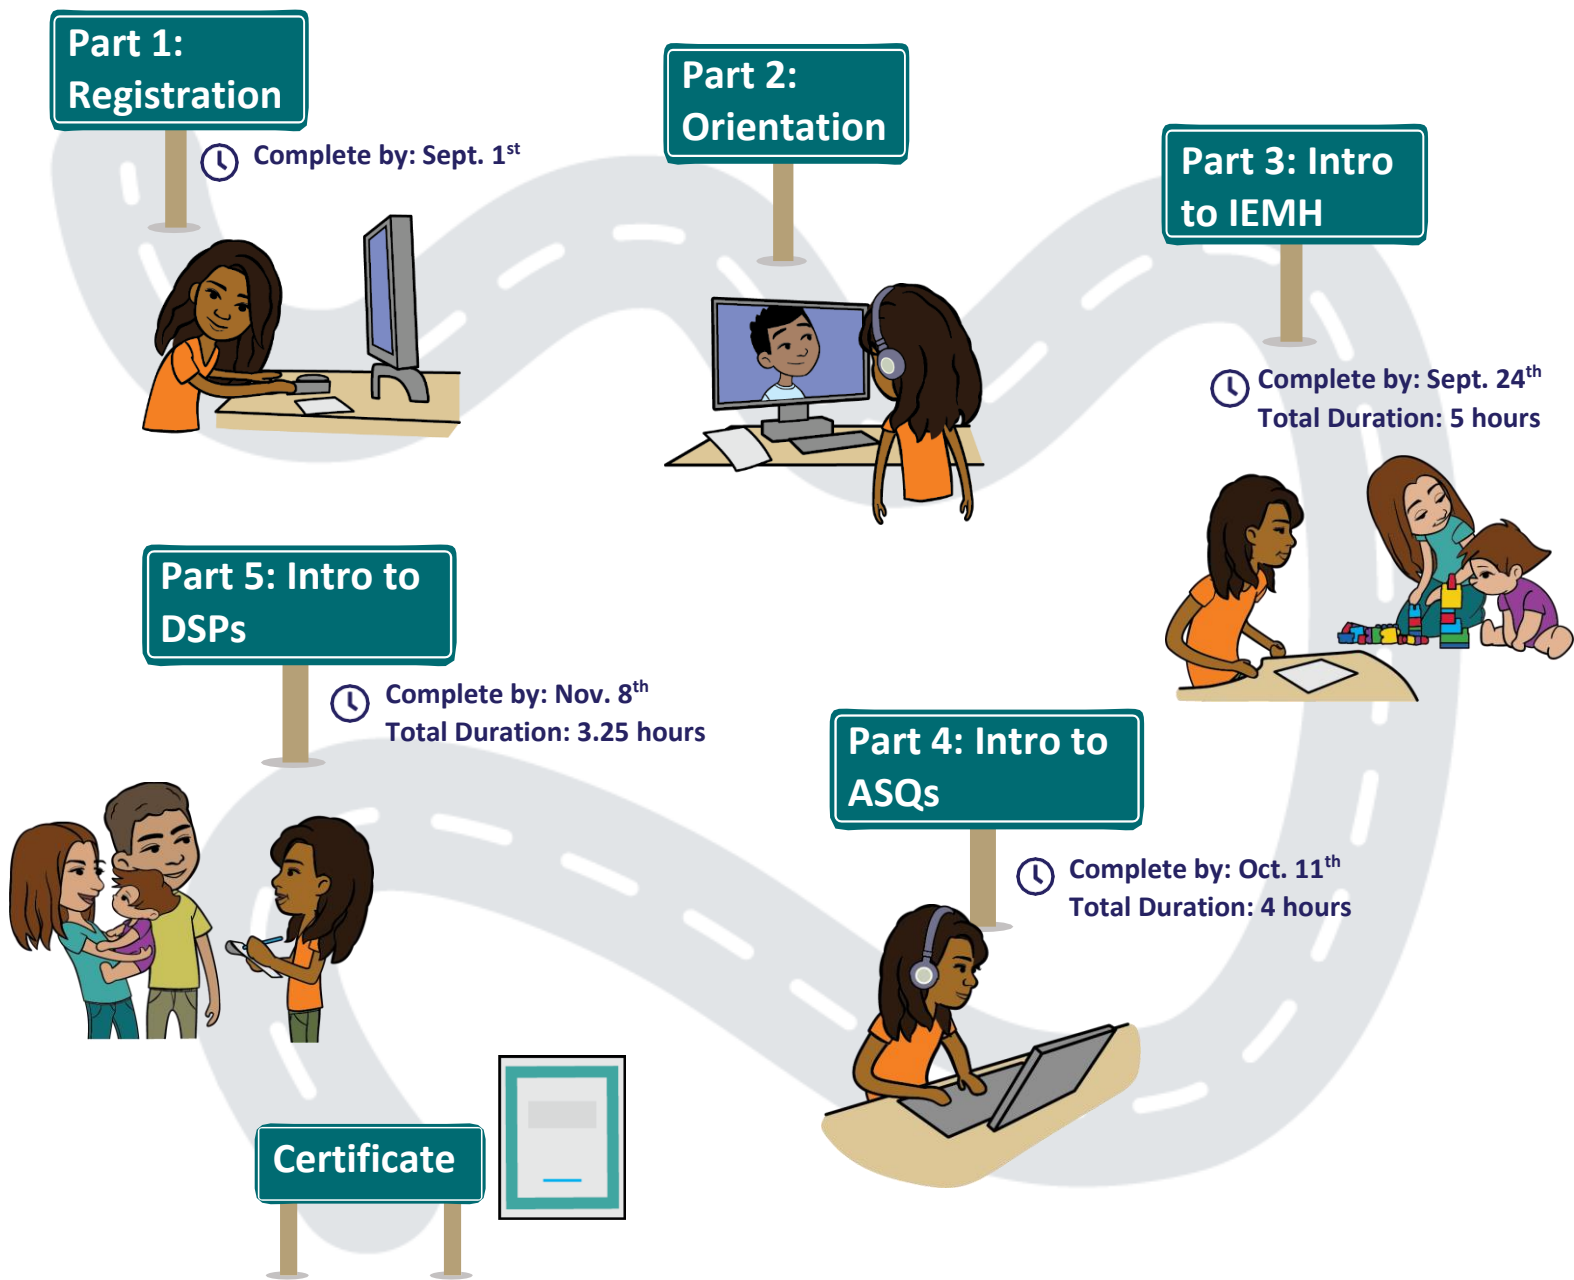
Part 1: Registration

Complete by: Sept. 1$^{st}$

Part 2: Orientation

Part 3: Intro to IEMH

Complete by: Sept. 24$^{th}$
Total Duration: 5 hours

Part 5: Intro to DSPs

Complete by: Nov. 8$^{th}$
Total Duration: 3.25 hours

Part 4: Intro to ASQs

Complete by: Oct. 11$^{th}$
Total Duration: 4 hours

Certificate